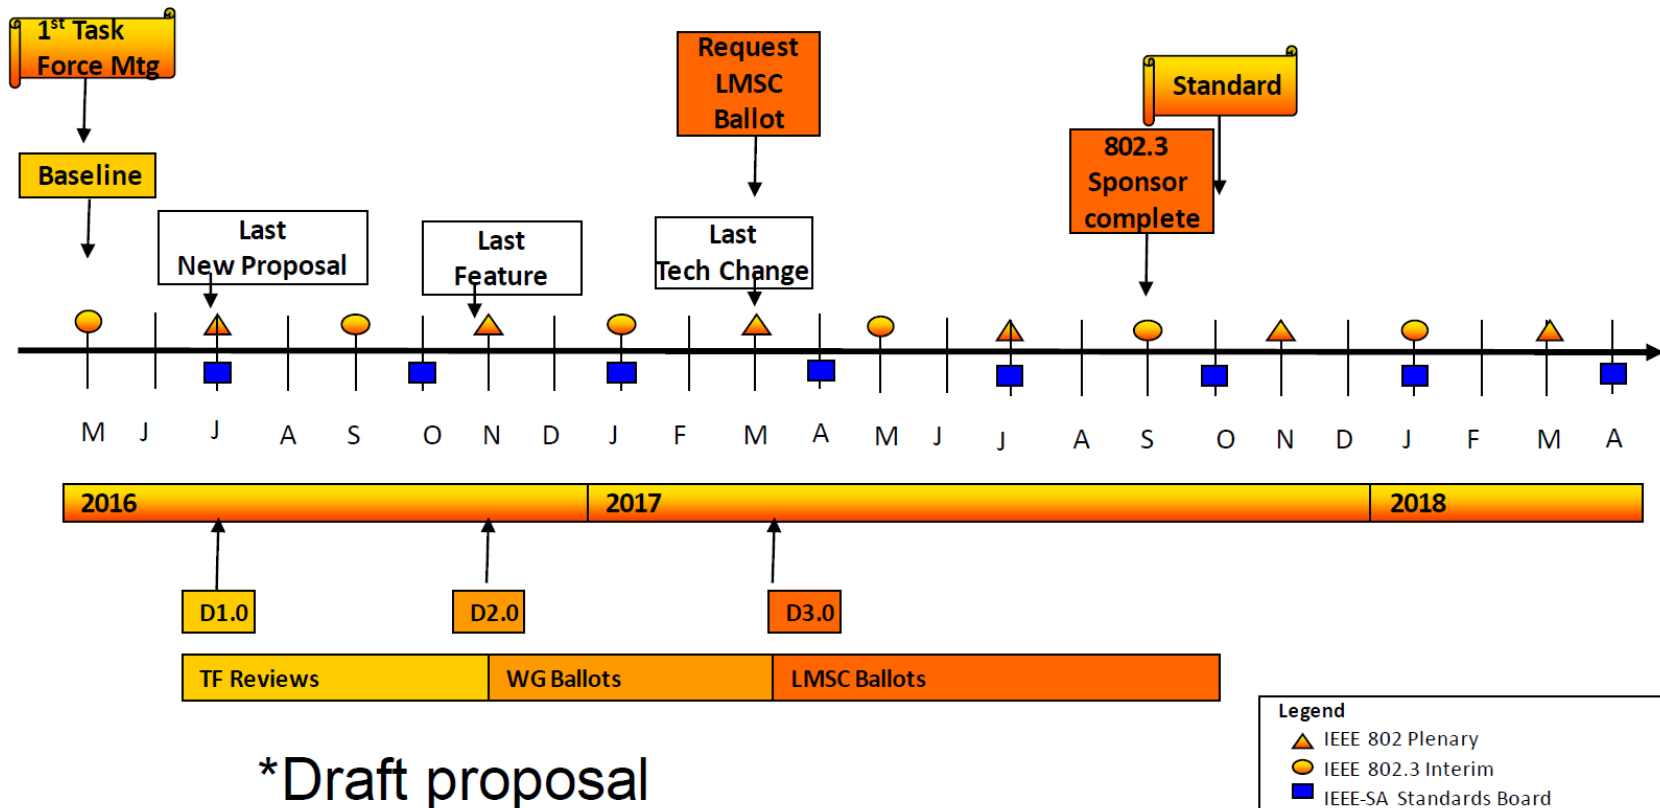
1$^{st}$ Task Force Mtg

Baseline

Last New Proposal

Last Feature

Request LMSC Ballot

Last Tech Change

Standard

802.3 Sponsor complete

M J J A S O N D J F M A M J J A S O N D J F M A

2016

2017

2018

D1.0

D2.0

D3.0

TF Reviews

WG Ballots

LMSC Ballots

*Draft proposal

Legend
IEEE 802 Plenary
IEEE 802.3 Interim
IEEE-SA Standards Board